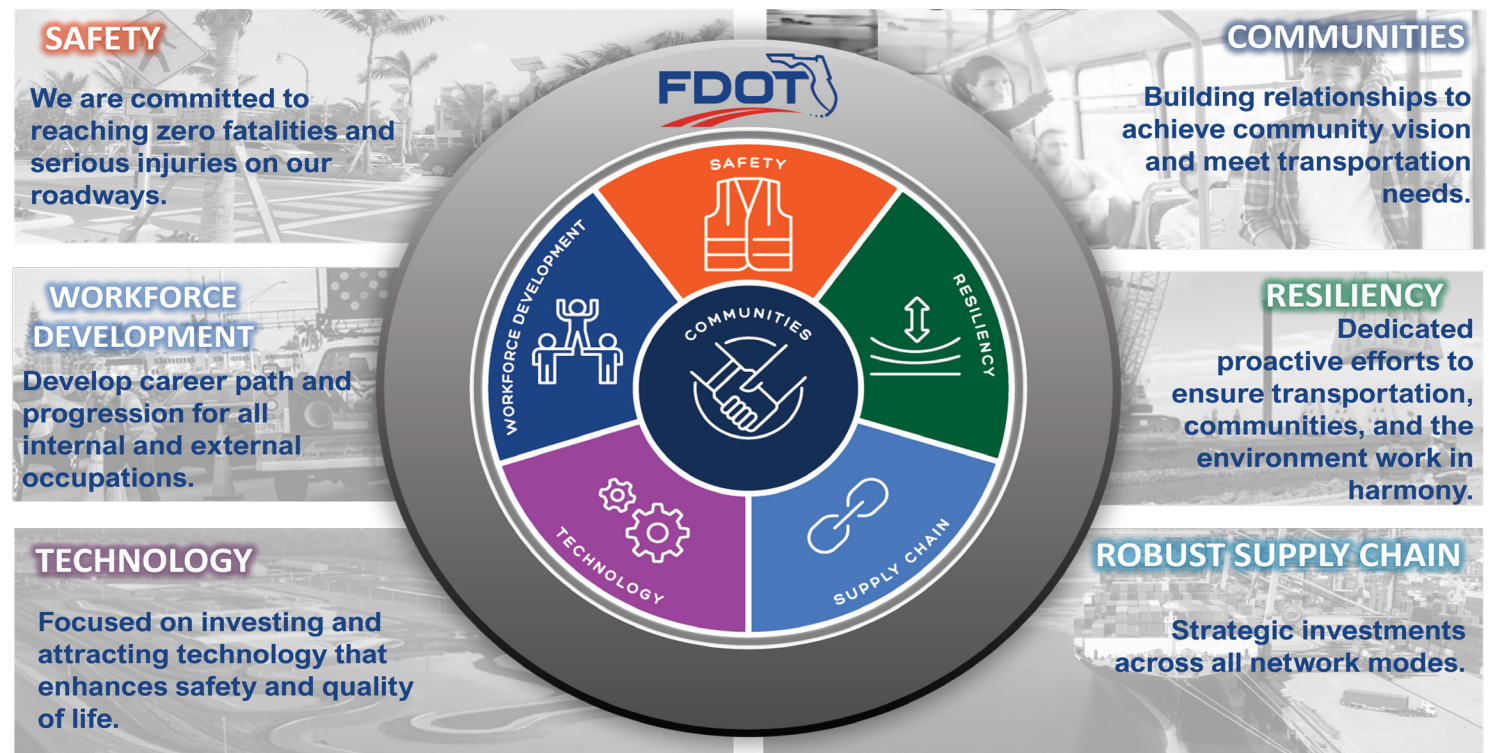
SAFETY

We are committed to reaching zero fatalities and serious injuries on our roadways.

COMMUNITIES

Building relationships to achieve community vision and meet transportation needs.

FDOT

SAFETY

RESILIENCY

COMMUNITIES

WORKFORCE DEVELOPMENT

TECHNOLOGY

SUPPLY CHAIN

WORKFORCE DEVELOPMENT

Develop career path and progression for all internal and external occupations.

RESILIENCY

Dedicated proactive efforts to ensure transportation, communities, and the environment work in harmony.

TECHNOLOGY

Focused on investing and attracting technology that enhances safety and quality of life.

ROBUST SUPPLY CHAIN

Strategic investments across all network modes.